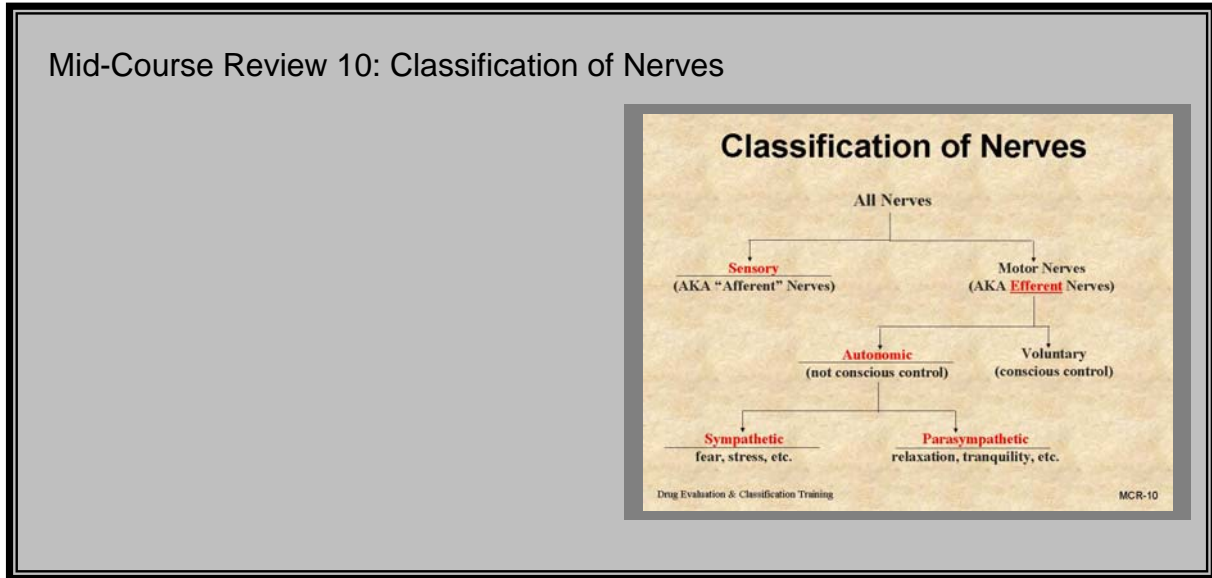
Mid-Course Review 10: Classification of Nerves

Classification of Nerves

All Nerves

Sensory
(AKA "Afferent" Nerves)

Motor Nerves
(AKA Efferent Nerves)

Autonomic
(not conscious control)

Voluntary
(conscious control)

Sympathetic
fear, stress, etc.

Parasympathetic
relaxation, tranquility, etc.

Drug Evaluation & Classification Training

MCR-10